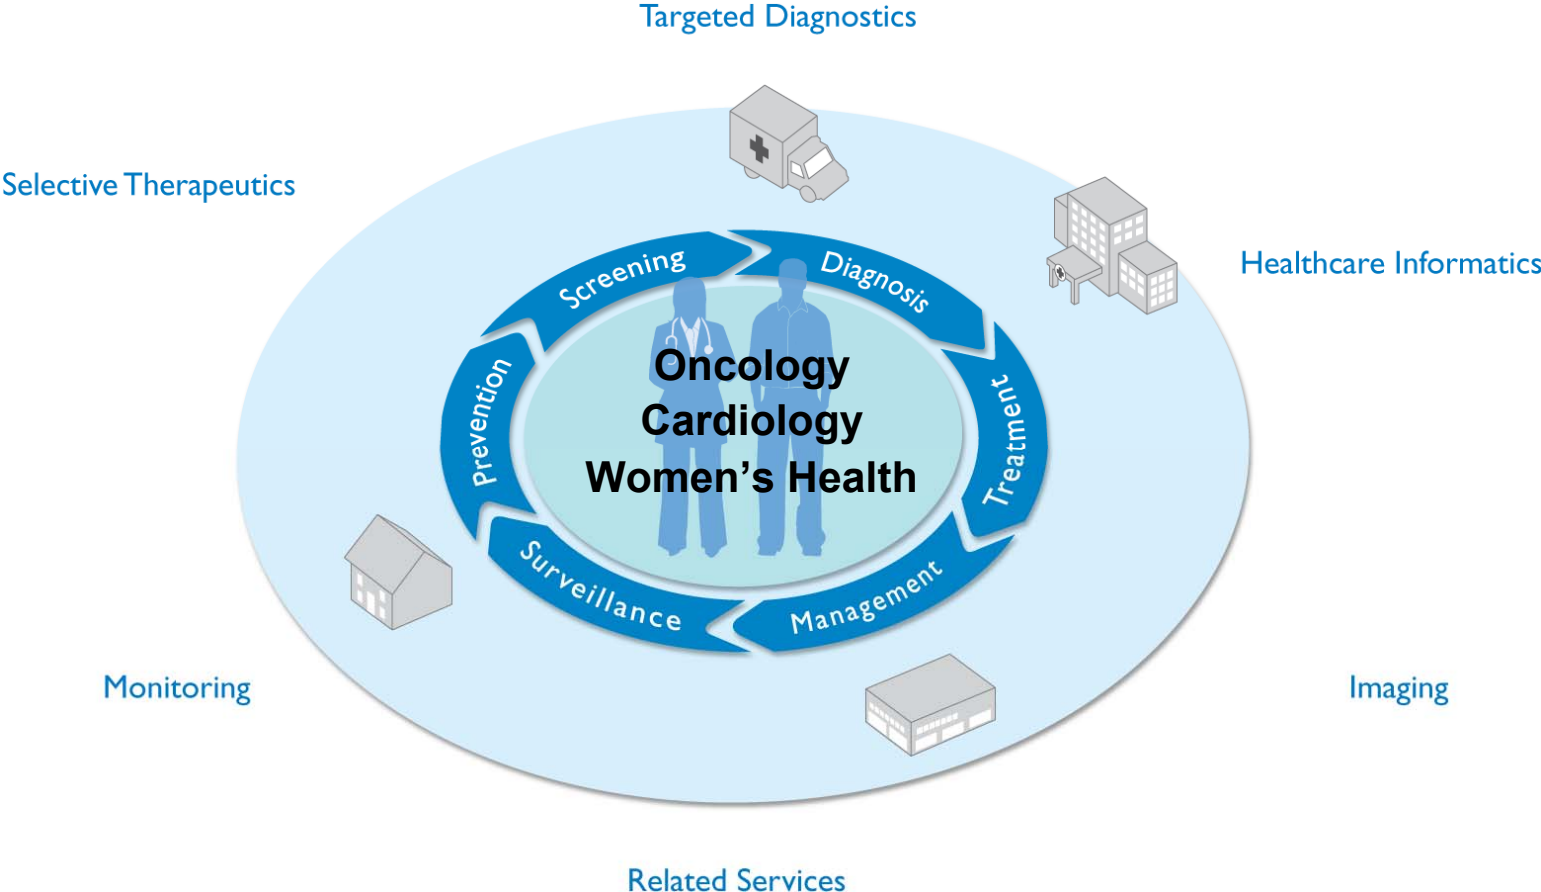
Targeted Diagnostics

Selective Therapeutics

Healthcare Informatics

Screening

Diagnosis

Treatment

Management

Surveillance

Prevention

Oncology
Cardiology
Women's Health

Monitoring

Imaging

Related Services